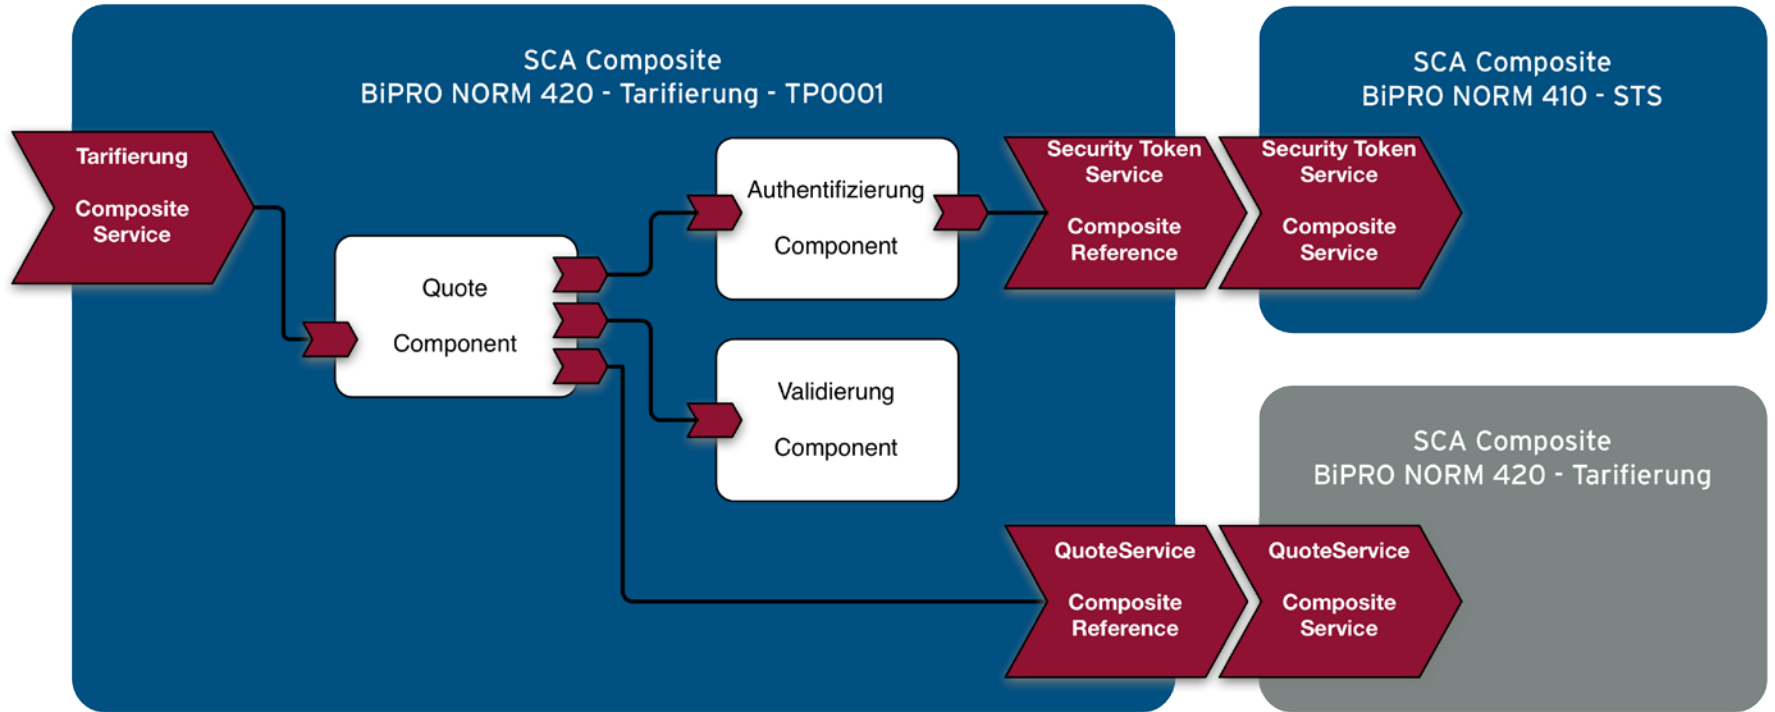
SCA Composite
BiPRO NORM 420 - Tarifierung - TP0001

Tarifierung

Composite Service

Quote

Component

Authentifizierung

Component

Validierung

Component

Security Token Service

Composite Reference

QuoteService

Composite Reference

SCA Composite
BiPRO NORM 410 - STS

Security Token Service

Composite Service

SCA Composite
BiPRO NORM 420 - Tarifierung

QuoteService

Composite Service